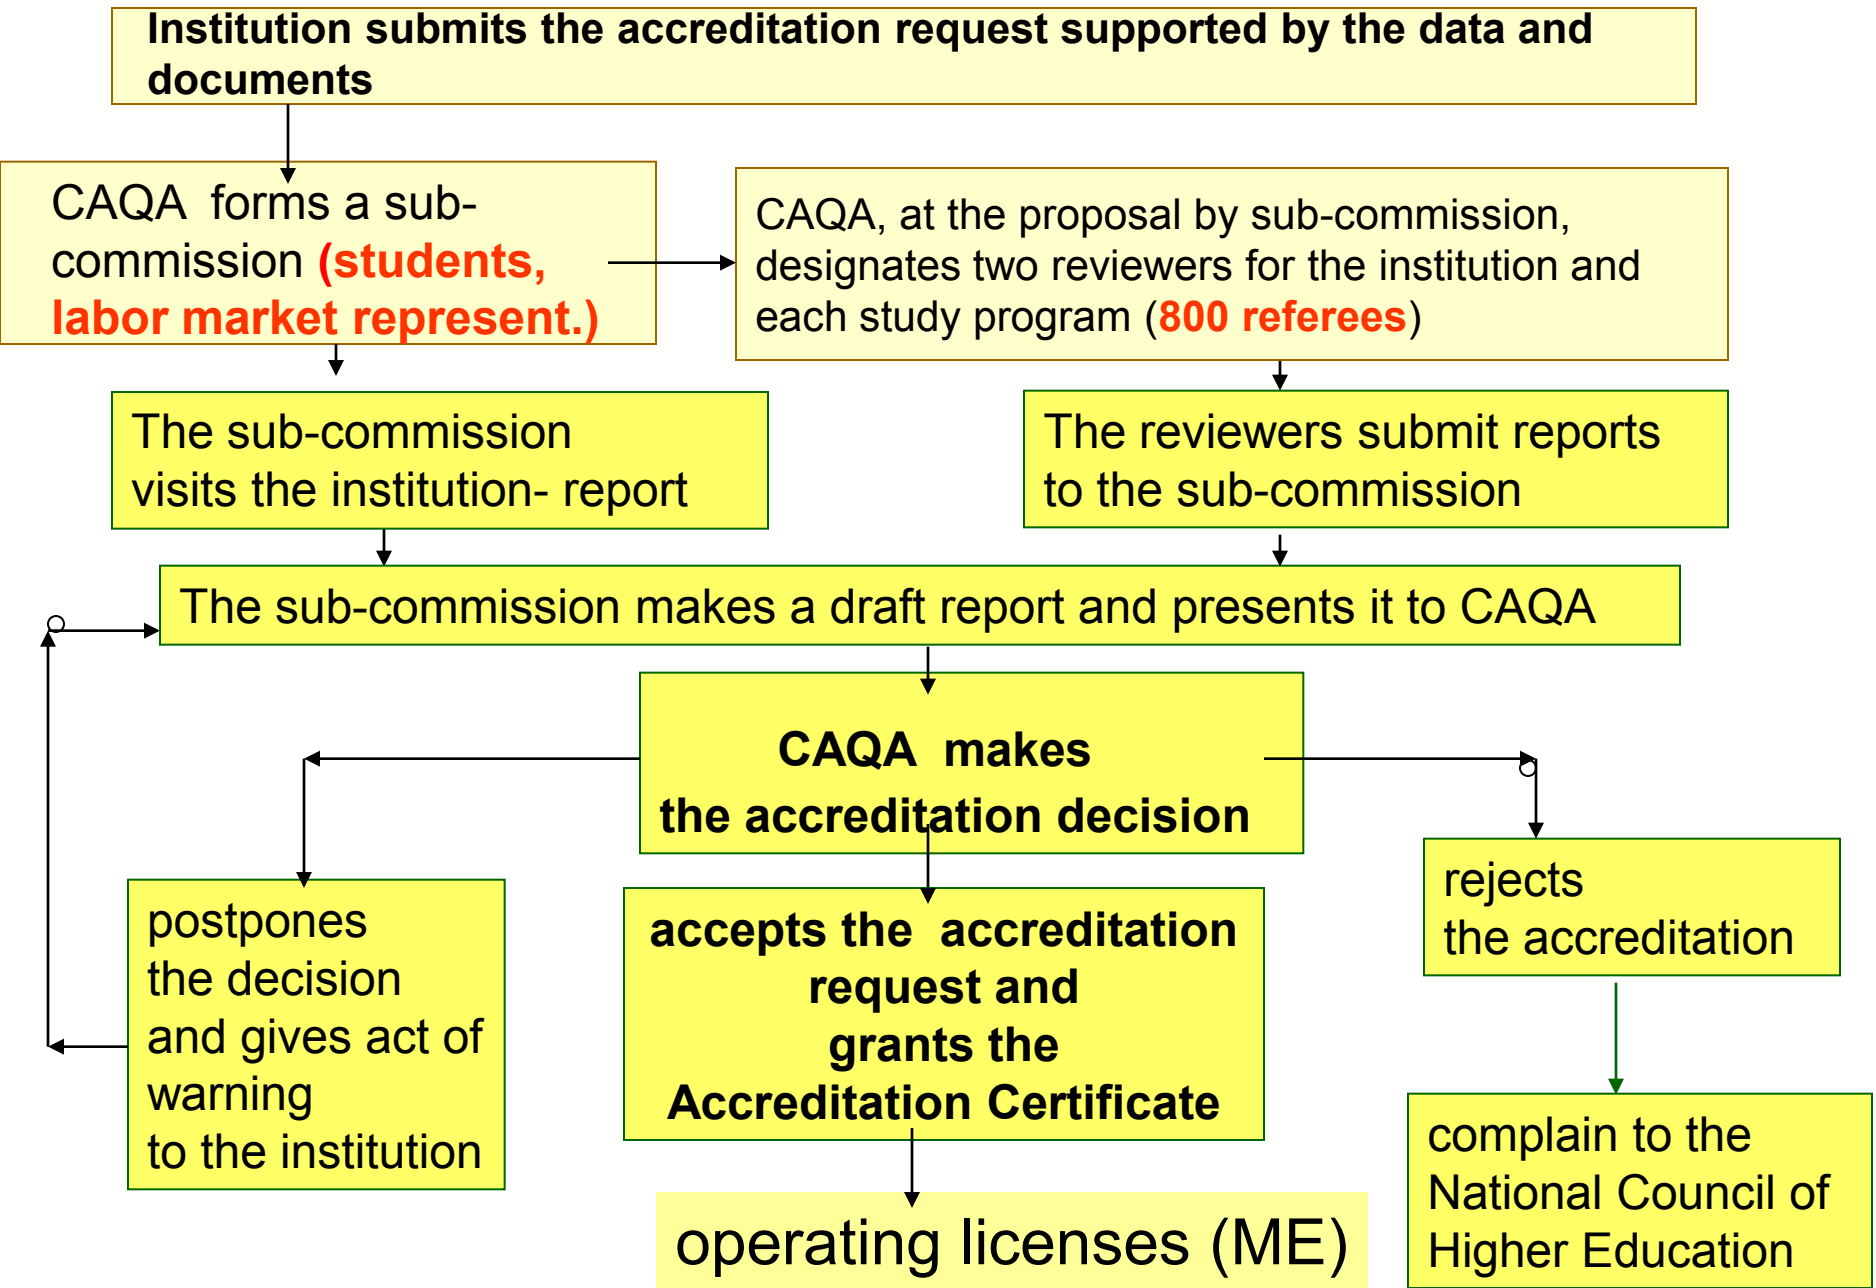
Institution submits the accreditation request supported by the data and documents

CAQA forms a sub-commission (students, labor market represent.)

CAQA, at the proposal by sub-commission, designates two reviewers for the institution and each study program (800 referees)

The sub-commission visits the institution- report

The reviewers submit reports to the sub-commission

The sub-commission makes a draft report and presents it to CAQA

CAQA makes the accreditation decision

postpones the decision and gives act of warning to the institution

accepts the accreditation request and grants the Accreditation Certificate

rejects the accreditation

operating licenses (ME)

complain to the National Council of Higher Education